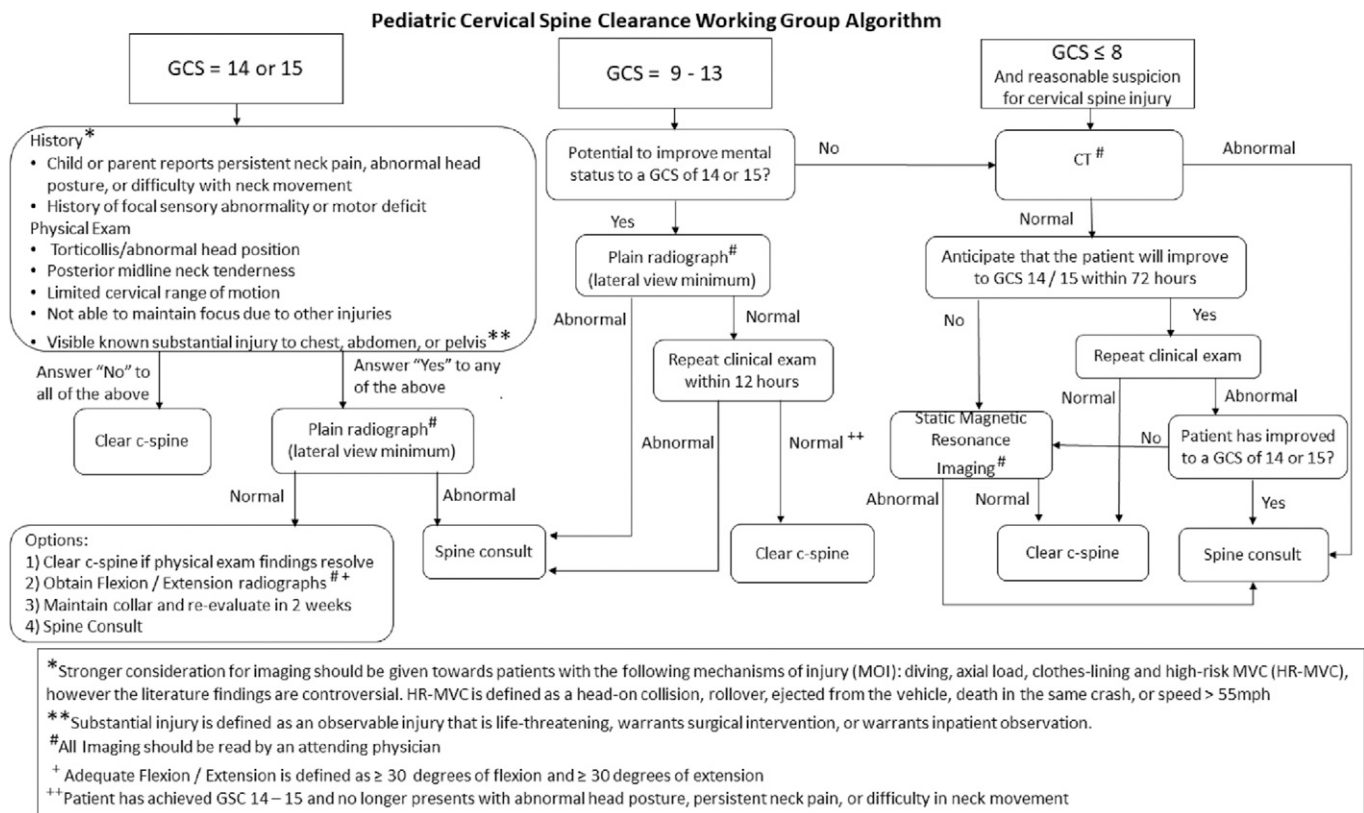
Pediatric Cervical Spine Clearance Working Group Algorithm

GCS = 14 or 15

History*
• Child or parent reports persistent neck pain, abnormal head posture, or difficulty with neck movement
• History of focal sensory abnormality or motor deficit
Physical Exam
• Torticollis/abnormal head position
• Posterior midline neck tenderness
• Limited cervical range of motion
• Not able to maintain focus due to other injuries
• Visible known substantial injury to chest, abdomen, or pelvis**

Answer "No" to all of the above

Clear c-spine

Answer "Yes" to any of the above

Plain radiograph# (lateral view minimum)

Normal

Abnormal

Options:
1) Clear c-spine if physical exam findings resolve
2) Obtain Flexion / Extension radiographs #+
3) Maintain collar and re-evaluate in 2 weeks
4) Spine Consult

GCS = 9 - 13

Potential to improve mental status to a GCS of 14 or 15?

No

Yes

Plain radiograph# (lateral view minimum)

Abnormal

Normal

Repeat clinical exam within 12 hours

Abnormal

Normal ++

Spine consult

Clear c-spine

GCS ≤ 8
And reasonable suspicion for cervical spine injury

CT #

Abnormal

Normal

Anticipate that the patient will improve to GCS 14 / 15 within 72 hours

No

Yes

Repeat clinical exam

Normal

Abnormal

Static Magnetic Resonance Imaging#

No

Patient has improved to a GCS of 14 or 15?

Abnormal

Normal

Yes

Clear c-spine

Spine consult

*Stronger consideration for imaging should be given towards patients with the following mechanisms of injury (MOI): diving, axial load, clothes-lining and high-risk MVC (HR-MVC), however the literature findings are controversial. HR-MVC is defined as a head-on collision, rollover, ejected from the vehicle, death in the same crash, or speed > 55mph
**Substantial injury is defined as an observable injury that is life-threatening, warrants surgical intervention, or warrants inpatient observation.
#All Imaging should be read by an attending physician
+ Adequate Flexion / Extension is defined as ≥ 30 degrees of flexion and ≥ 30 degrees of extension
++Patient has achieved GSC 14 – 15 and no longer presents with abnormal head posture, persistent neck pain, or difficulty in neck movement